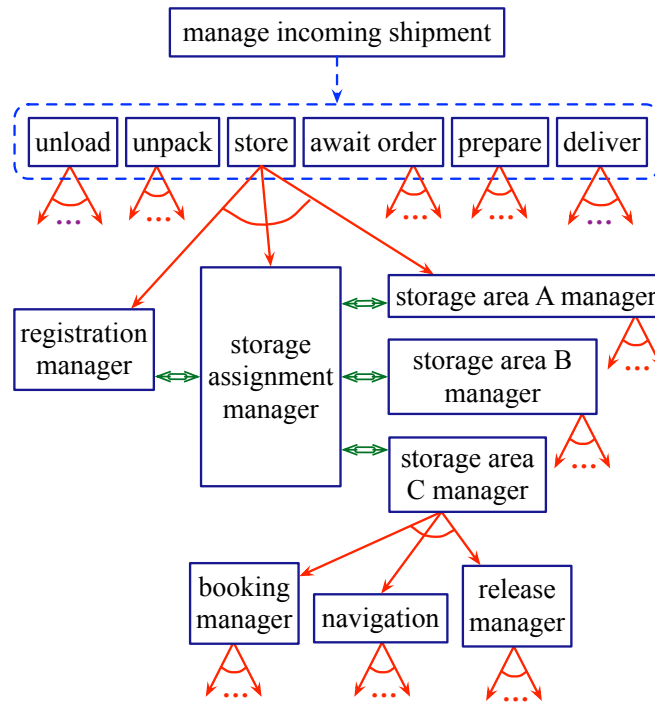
manage incoming shipment

unload

unpack

store

await order

prepare

deliver

...

...

...

...

...

registration manager

storage assignment manager

storage area A manager

...

storage area B manager

...

storage area C manager

booking manager

navigation

release manager

...

...

...